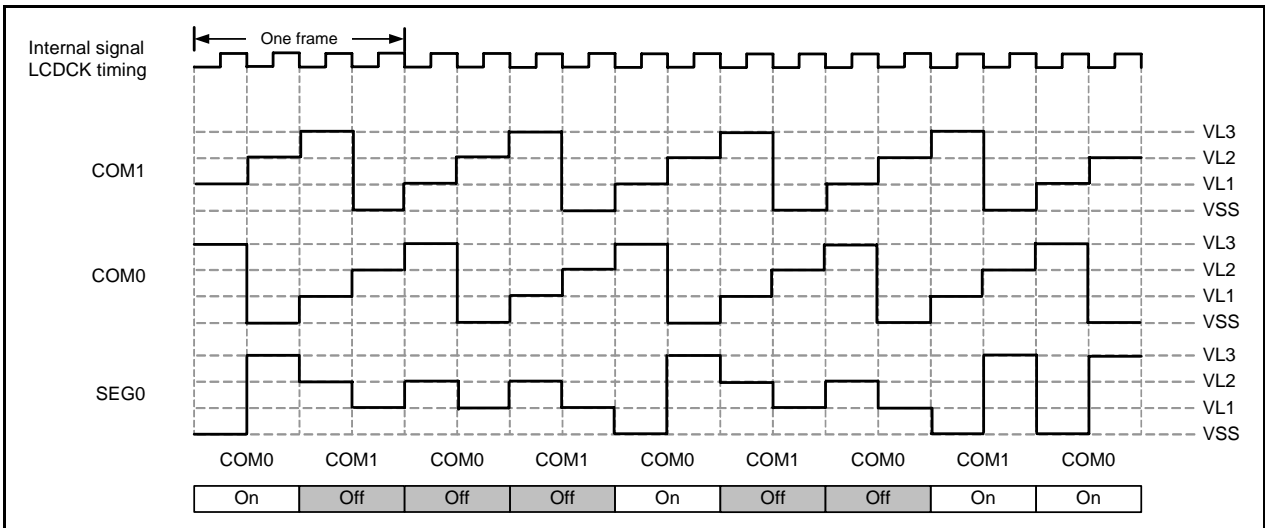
Internal signal LCDCK timing

One frame

COM1

VL3
VL2
VL1
VSS

COM0

VL3
VL2
VL1
VSS

SEG0

VL3
VL2
VL1
VSS

COM0 COM1 COM0 COM1 COM0 COM1 COM0 COM1 COM0

| On | Off | Off | Off | On | Off | Off | On | On |
|---|---|---|---|---|---|---|---|---|